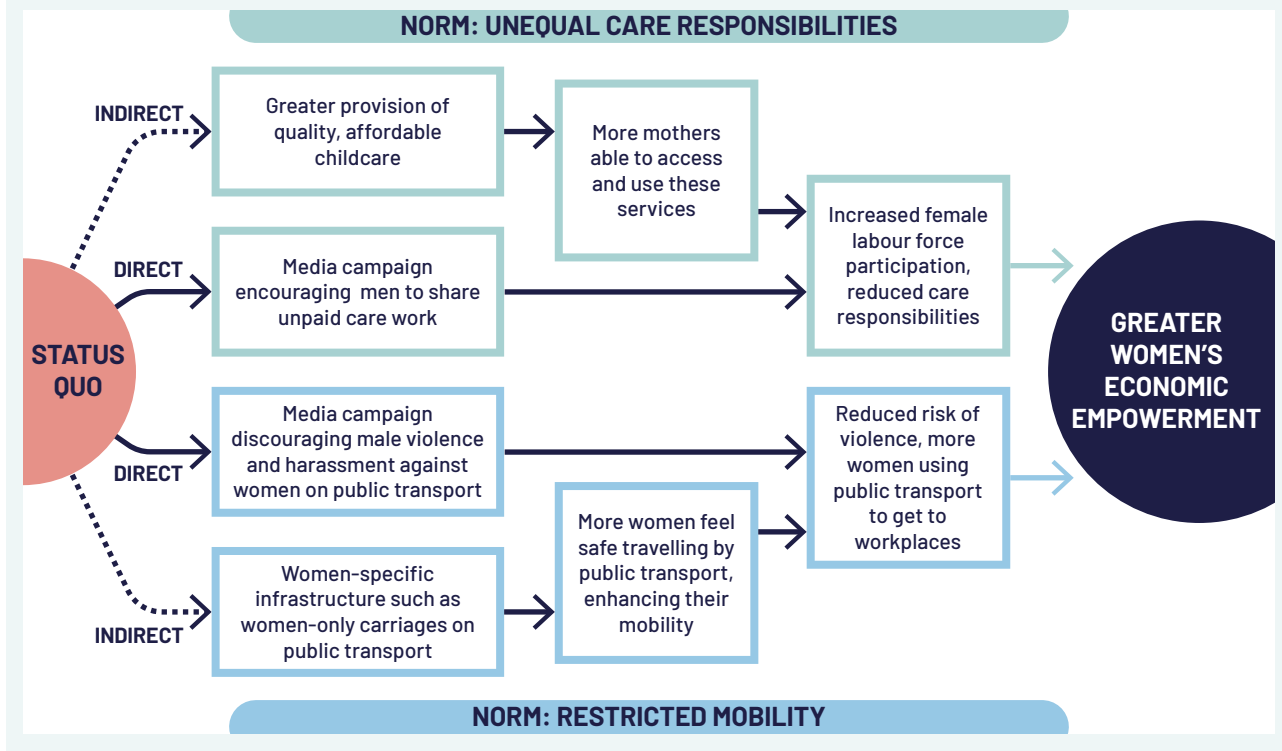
NORM: UNEQUAL CARE RESPONSIBILITIES

INDIRECT

Greater provision of quality, affordable childcare

More mothers able to access and use these services

DIRECT

Media campaign encouraging men to share unpaid care work

Increased female labour force participation, reduced care responsibilities

STATUS QUO

GREATER WOMEN'S ECONOMIC EMPOWERMENT

Media campaign discouraging male violence and harassment against women on public transport

DIRECT

Reduced risk of violence, more women using public transport to get to workplaces

More women feel safe travelling by public transport, enhancing their mobility

Women-specific infrastructure such as women-only carriages on public transport

INDIRECT

NORM: RESTRICTED MOBILITY